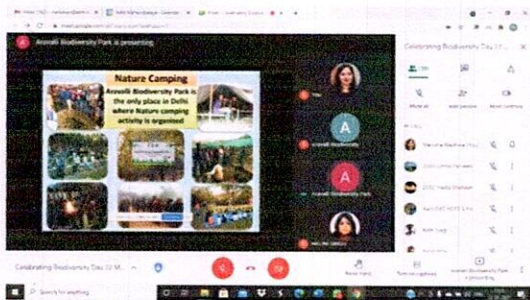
Aravalli Biodiversity Park is presenting

Nature Camping

Aravalli Biodiversity Park is the only place in Delhi where Nature camping activity is organised

Aravalli Biodiversity

Aravalli Biodiversity Park

Celebrating Biodiversity Day 22 M

Celebrating Biodiversity Day

Mute all

Add people

Host controls

Raise hand

Turn on captions

Aravalli Biodiversity Park is presenting

Type here to search